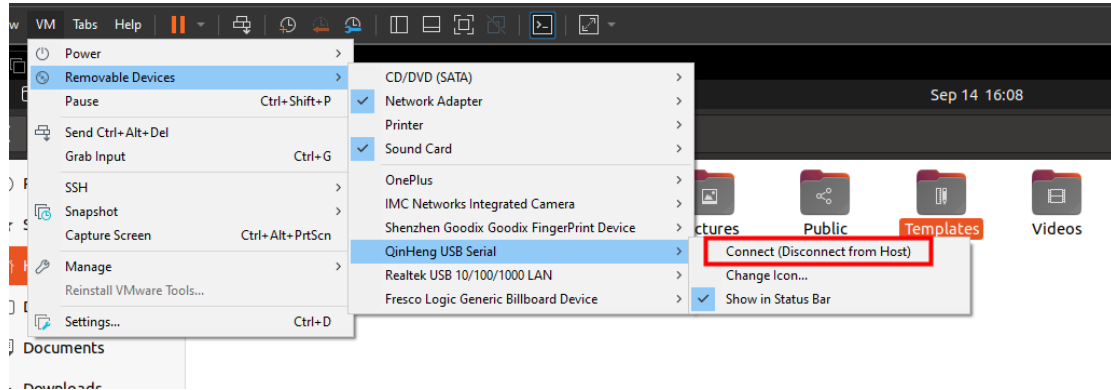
w VM Tabs Help

Power
Removable Devices
Pause Ctrl+Shift+P
Send Ctrl+Alt+Del
Grab Input Ctrl+G
SSH
Snapshot
Capture Screen Ctrl+Alt+PrtScn
Manage
Reinstall VMware Tools...
Settings... Ctrl+D

CD/DVD (SATA)
Network Adapter
Printer
Sound Card
OnePlus
IMC Networks Integrated Camera
Shenzhen Goodix Goodix FingerPrint Device
QinHeng USB Serial
Realtek USB 10/100/1000 LAN
Fresco Logic Generic Billboard Device

Connect (Disconnect from Host)
Change Icon...
Show in Status Bar

Sep 14 16:08

ctures Public Templates Videos

Documents
Downloads